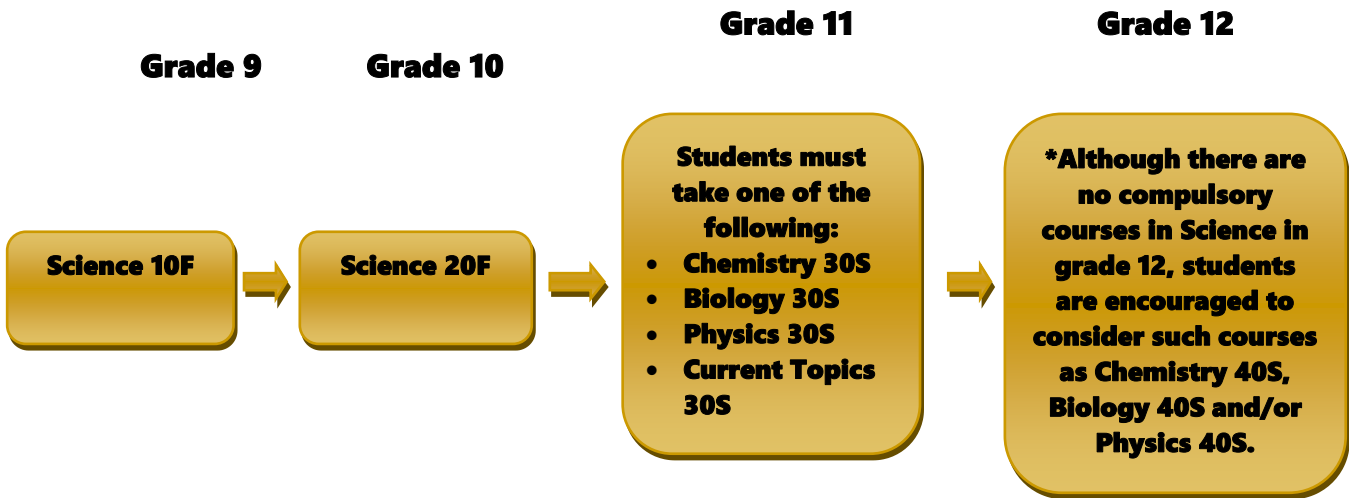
Grade 9

Grade 10

Grade 11

Grade 12

Science 10F

Science 20F

Students must take one of the following:
- Chemistry 30S
- Biology 30S
- Physics 30S
- Current Topics 30S

*Although there are no compulsory courses in Science in grade 12, students are encouraged to consider such courses as Chemistry 40S, Biology 40S and/or Physics 40S.